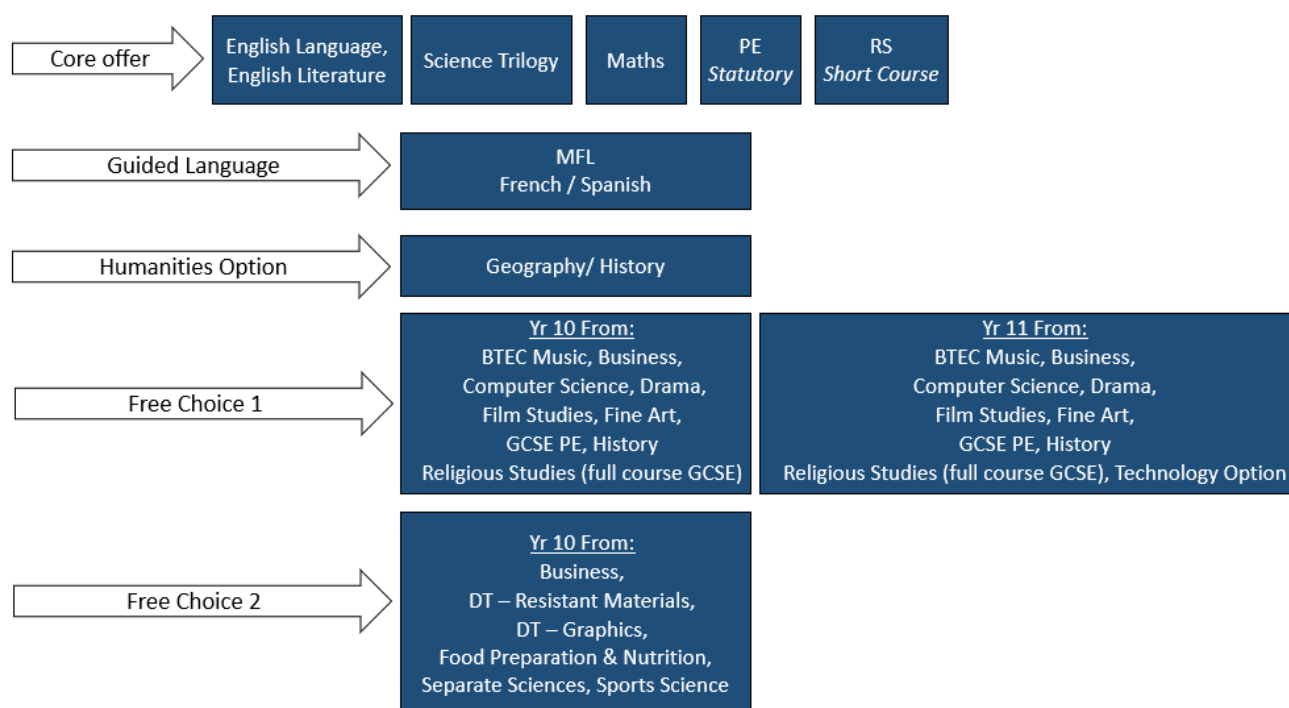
Core offer

English Language, English Literature

Science Trilogy

Maths

PE
Statutory

RS
Short Course

Guided Language

MFL
French / Spanish

Humanities Option

Geography/ History

Free Choice 1

Yr 10 From:
BTEC Music, Business,
Computer Science, Drama,
Film Studies, Fine Art,
GCSE PE, History
Religious Studies (full course GCSE)

Yr 11 From:
BTEC Music, Business,
Computer Science, Drama,
Film Studies, Fine Art,
GCSE PE, History
Religious Studies (full course GCSE), Technology Option

Free Choice 2

Yr 10 From:
Business,
DT – Resistant Materials,
DT – Graphics,
Food Preparation & Nutrition,
Separate Sciences, Sports Science